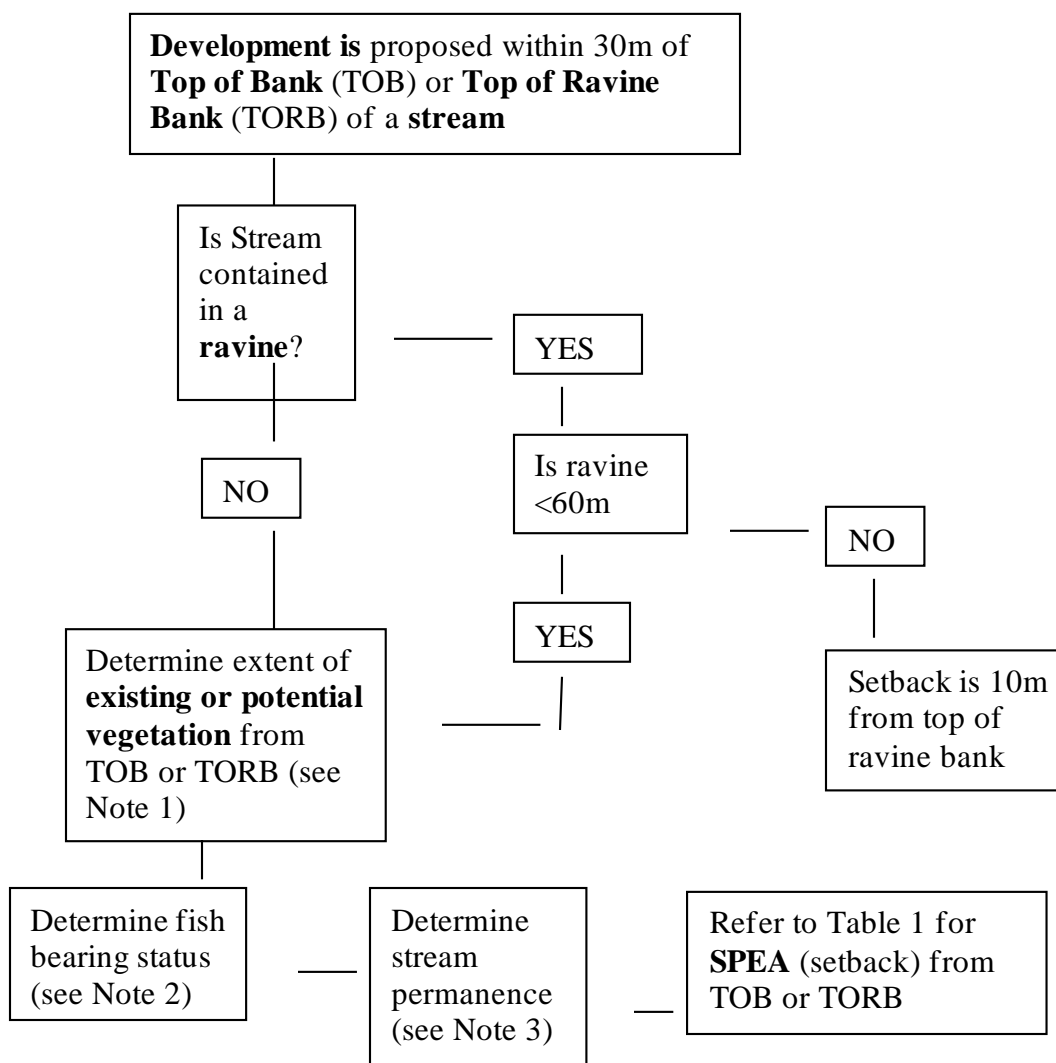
Development is proposed within 30m of Top of Bank (TOB) or Top of Ravine Bank (TORB) of a stream

Is Stream contained in a ravine?

YES

Is ravine <60m

NO

NO

Setback is 10m from top of ravine bank

YES

Determine extent of existing or potential vegetation from TOB or TORB (see Note 1)

Determine fish bearing status (see Note 2)

Determine stream permanence (see Note 3)

Refer to Table 1 for SPEA (setback) from TOB or TORB